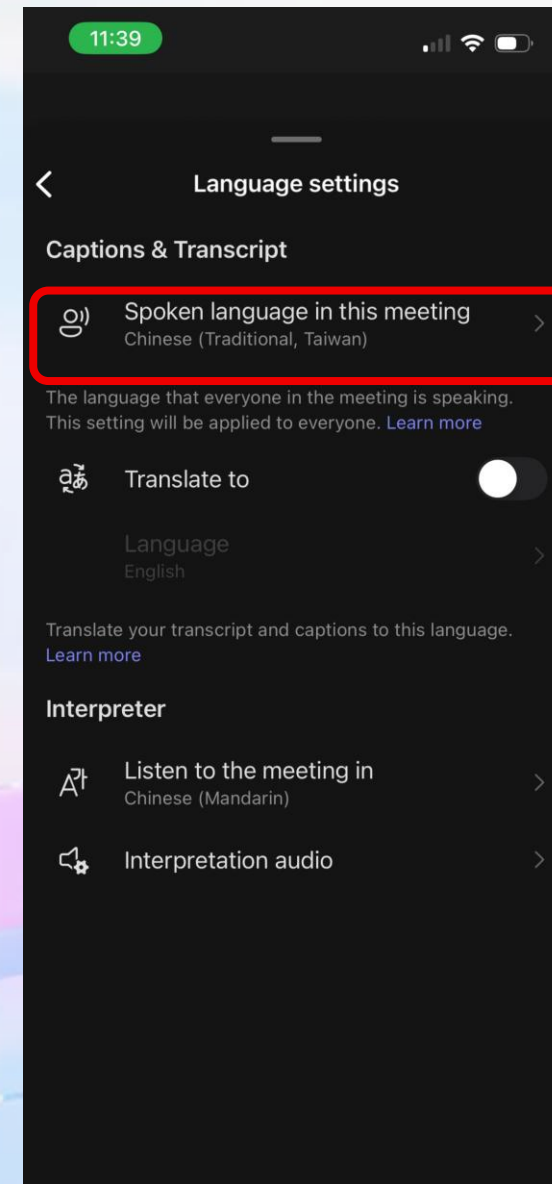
11:39

Language settings

Captions & Transcript

Spoken language in this meeting
Chinese (Traditional, Taiwan)

The language that everyone in the meeting is speaking. This setting will be applied to everyone. Learn more

Translate to

Language
English

Translate your transcript and captions to this language. Learn more

Interpreter

Listen to the meeting in
Chinese (Mandarin)

Interpretation audio